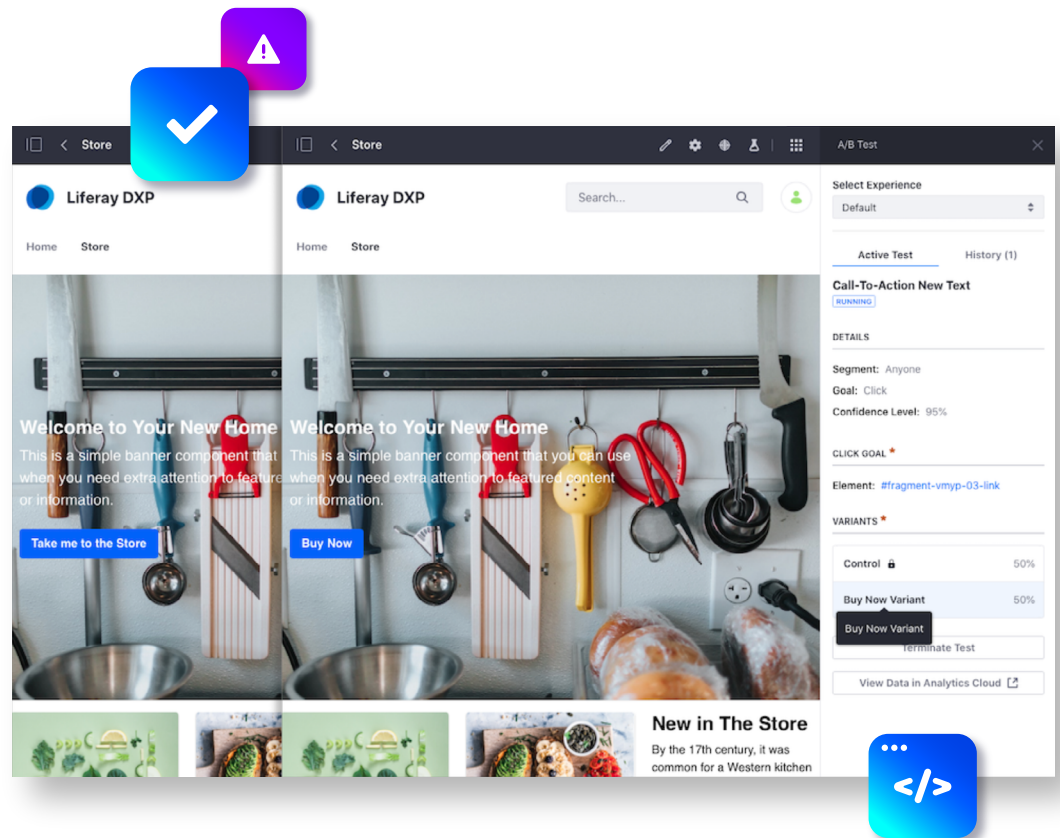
Store

Liferay DXP

Home Store

Welcome to Your New Home

This is a simple banner component that when you need extra attention to featured or information.

Take me to the Store

Store

Liferay DXP

Search...

Home Store

Welcome to Your New Home

This is a simple banner component that you can use when you need extra attention to featured content or information.

Buy Now

New in The Store

By the 17th century, it was common for a Western kitchen

A/B Test

Select Experience

Default

Active Test

History (1)

Call-To-Action New Text

RUNNING

DETAILS

Segment: Anyone

Goal: Click

Confidence Level: 95%

CLICK GOAL *

Element: #fragment-vmyp-03-link

VARIANTS *

| Control | 50% |
|---|---|
| Buy Now Variant | 50% |

Buy Now Variant

Terminate Test

View Data in Analytics Cloud